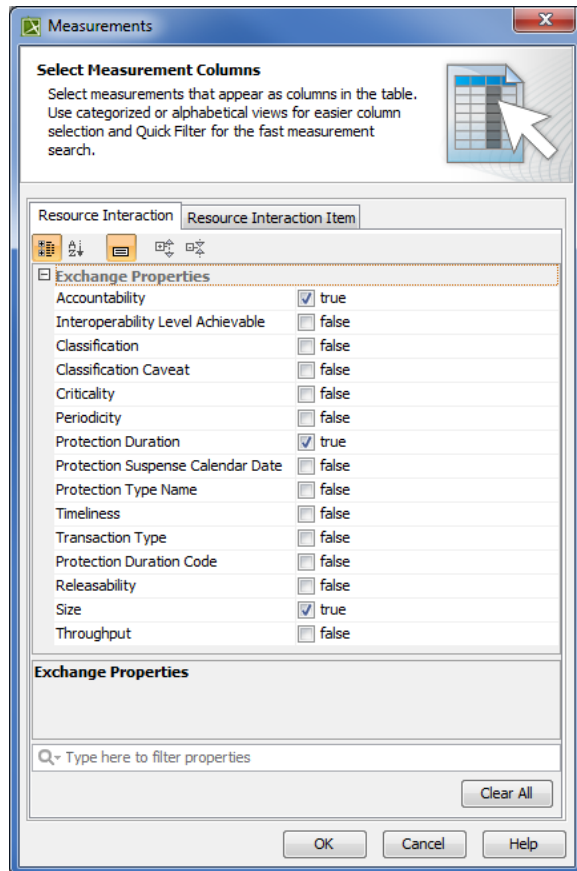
Measurements

Select Measurement Columns

Select measurements that appear as columns in the table. Use categorized or alphabetical views for easier column selection and Quick Filter for the fast measurement search.

Resource Interaction | Resource Interaction Item

Exchange Properties

| | |
|---|---|
| Accountability | true |
| Interoperability Level Achievable | false |
| Classification | false |
| Classification Caveat | false |
| Criticality | false |
| Periodicity | false |
| Protection Duration | true |
| Protection Suspense Calendar Date | false |
| Protection Type Name | false |
| Timeliness | false |
| Transaction Type | false |
| Protection Duration Code | false |
| Releasability | false |
| Size | true |
| Throughput | false |

Exchange Properties

Type here to filter properties

Clear All

OK | Cancel | Help